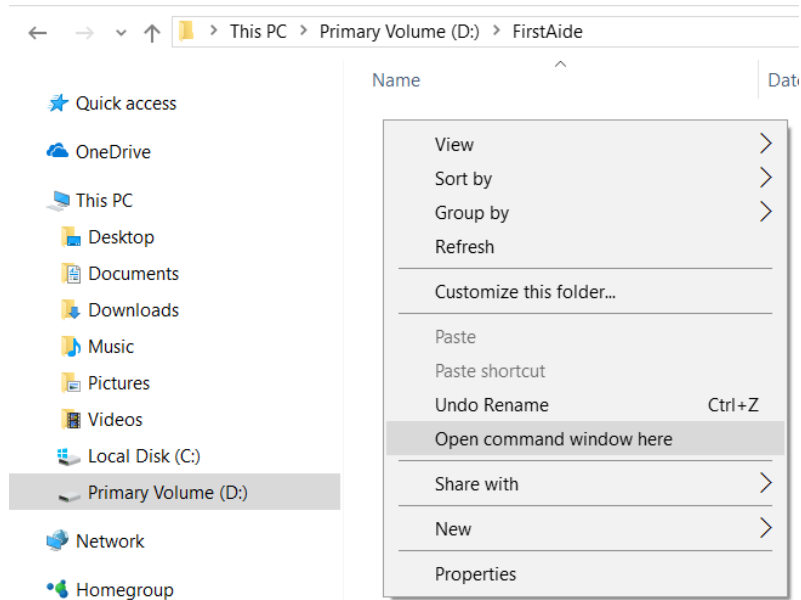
This PC > Primary Volume (D:) > FirstAide

Name

Date

Quick access

OneDrive

This PC

Desktop

Documents

Downloads

Music

Pictures

Videos

Local Disk (C:)

Primary Volume (D:)

Network

Homegroup

View

Sort by

Group by

Refresh

Customize this folder...

Paste

Paste shortcut

Undo Rename Ctrl+Z

Open command window here

Share with

New

Properties